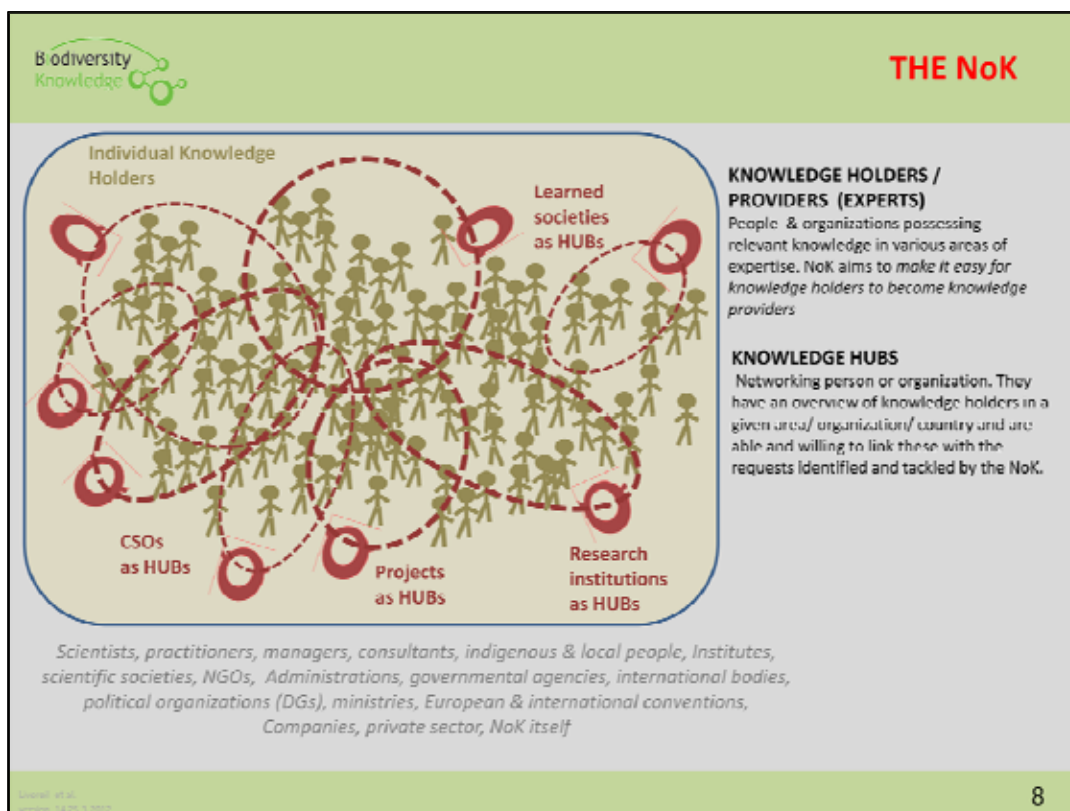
Biodiversity Knowledge

THE NoK

Individual Knowledge Holders

Learned societies as HUBs

CSOs as HUBs

Projects as HUBs

Research institutions as HUBs

KNOWLEDGE HOLDERS / PROVIDERS (EXPERTS)
People & organizations possessing relevant knowledge in various areas of expertise. NoK aims to *make it easy for knowledge holders to become knowledge providers*

KNOWLEDGE HUBS
Networking person or organization. They have an overview of knowledge holders in a given area/ organization/ country and are able and willing to link these with the requests identified and tackled by the NoK.

*Scientists, practitioners, managers, consultants, indigenous & local people, Institutes, scientific societies, NGOs, Administrations, governmental agencies, international bodies, political organizations (DGs), ministries, European & international conventions, Companies, private sector, NoK itself*

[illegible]

8